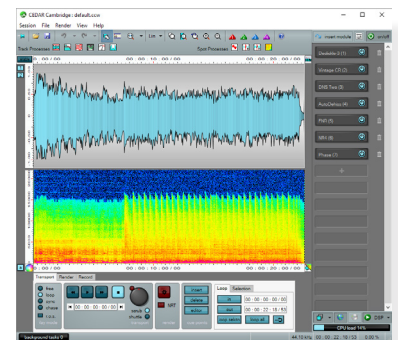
CEDAR Cambridge : default.ced

Session File Render View Help

Track Processes

Sync Processes

Insert module

on/off

Declickle 3 (1)

Debuzz CD (2)

DNS Two (3)

AutoDeHiss (4)

Fi (5)

NRX (6)

Phase (7)

00 : 00 : 00 . 00

00 : 00 : 10 . 00

00 : 00 : 20 . 00

Transport Render Record

Loop Selection

New

Insert

Delete

Set

CPU load 14%

44.1 kHz

00 : 00 : 22 : 18 / 63

Background tasks: 0